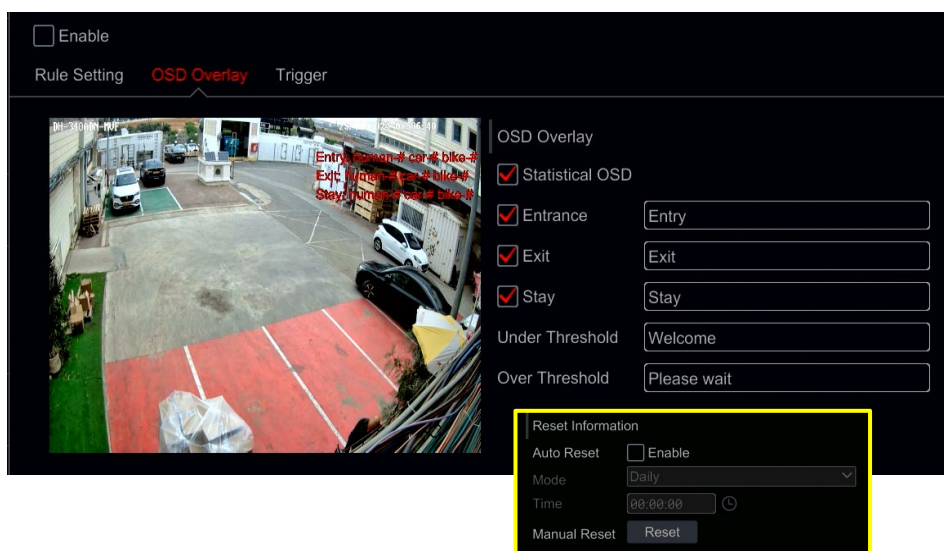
Enable

Rule Setting OSD Overlay Trigger

DH-340AN-MVP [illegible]

Entry: human-# car-# bike-#
Exit: human-# car-# bike-#
Stay: human-# car-# bike-#

OSD Overlay

Statistical OSD

Entrance Entry

Exit Exit

Stay Stay

Under Threshold Welcome

Over Threshold Please wait

Reset Information

Auto Reset Enable

Mode Daily

Time 00:00:00

Manual Reset Reset